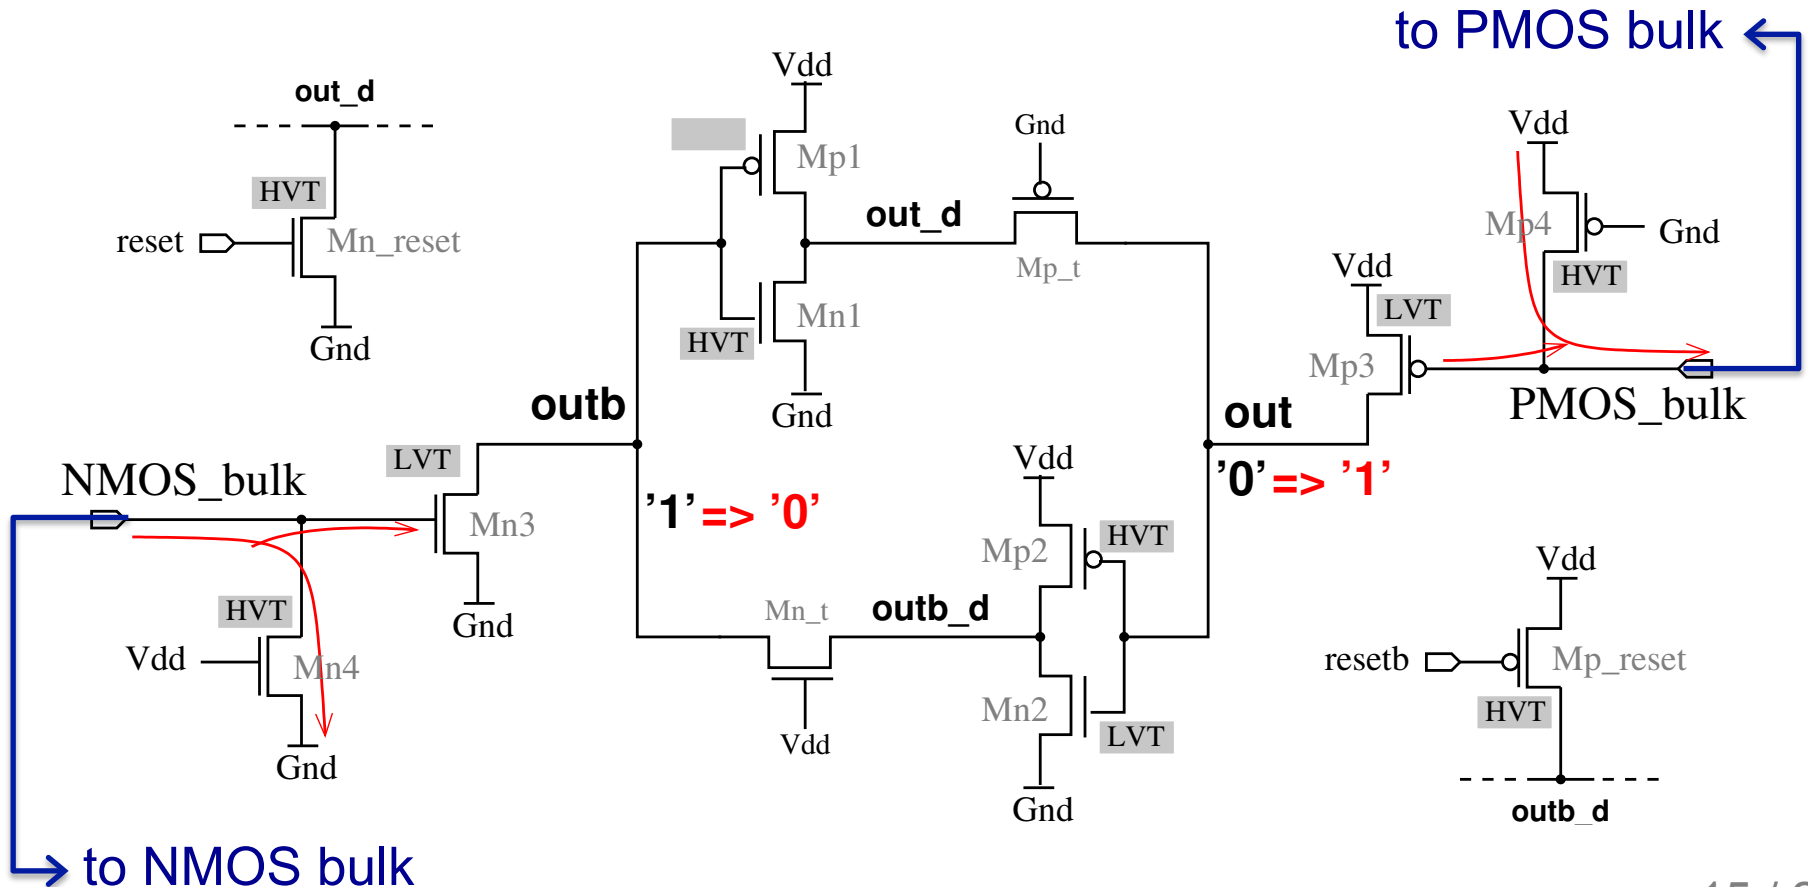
to PMOS bulk

out_d
HVT
reset
Mn_reset
Gnd

Vdd
Mp1
out_d
Gnd
Mp_t
HVT
Mn1
Gnd

Vdd
Mp4
Gnd
HVT
Vdd
LVT
Mp3
PMOS_bulk

outb
out
'1' => '0'
'0' => '1'

NMOS_bulk
LVT
Mn3
Gnd
HVT
Vdd
Mn4
Gnd

Vdd
Mp2
HVT
Mn_t
outb_d
Vdd
Mn2
LVT
Gnd

Vdd
resetb
Mp_reset
HVT
outb_d

to NMOS bulk